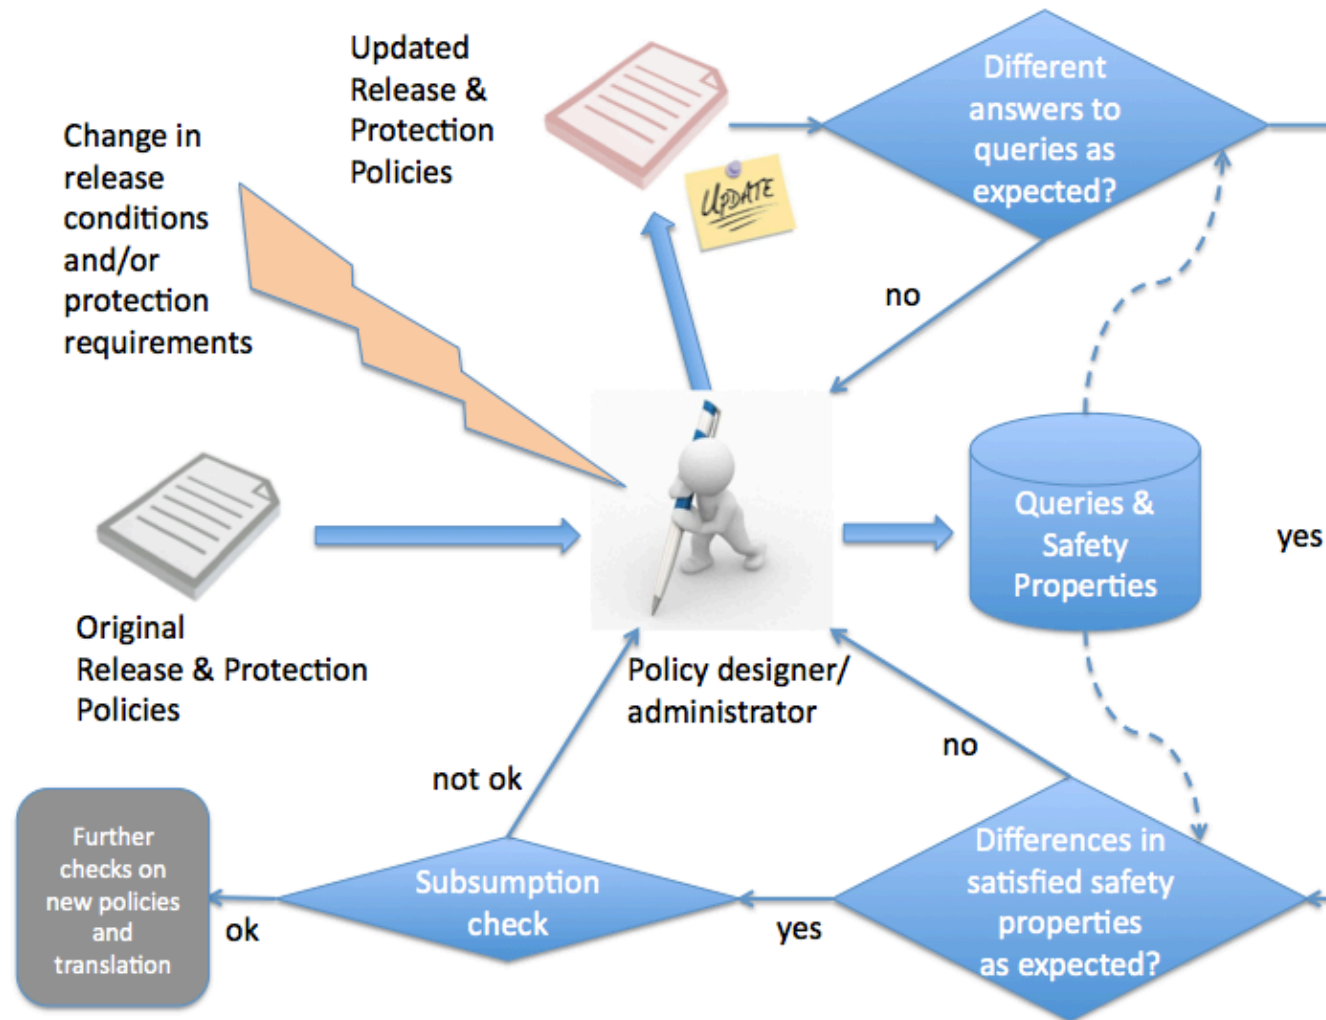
Updated Release & Protection Policies

Change in release conditions and/or protection requirements

UPDATE

Different answers to queries as expected?

no

Original Release & Protection Policies

Queries & Safety Properties

yes

Policy designer/ administrator

no

not ok

Further checks on new policies and translation

ok

Subsumption check

yes

Differences in satisfied safety properties as expected?